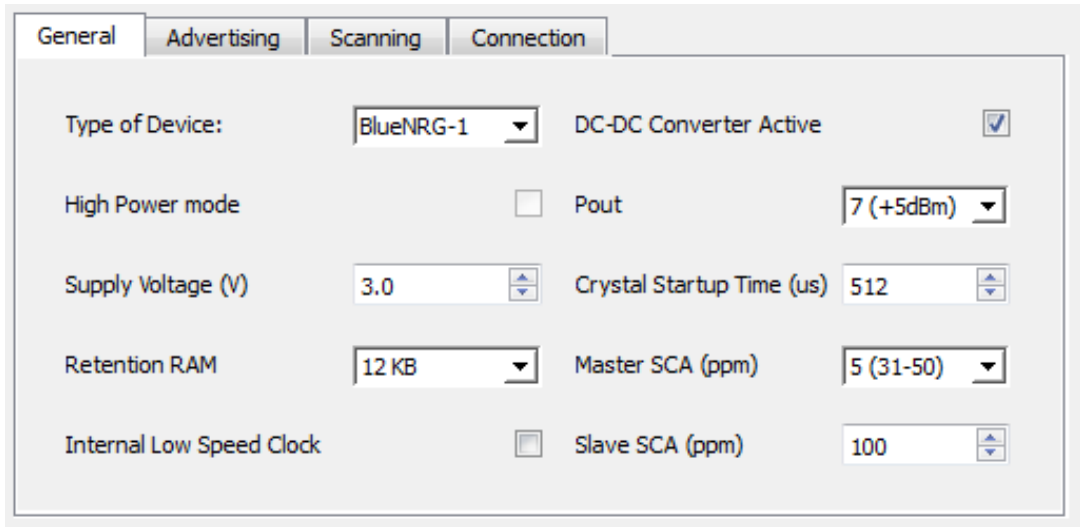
General | Advertising | Scanning | Connection

Type of Device: BlueNRG-1
DC-DC Converter Active

High Power mode
Pout 7 (+5dBm)

Supply Voltage (V) 3.0
Crystal Startup Time (us) 512

Retention RAM 12 KB
Master SCA (ppm) 5 (31-50)

Internal Low Speed Clock
Slave SCA (ppm) 100